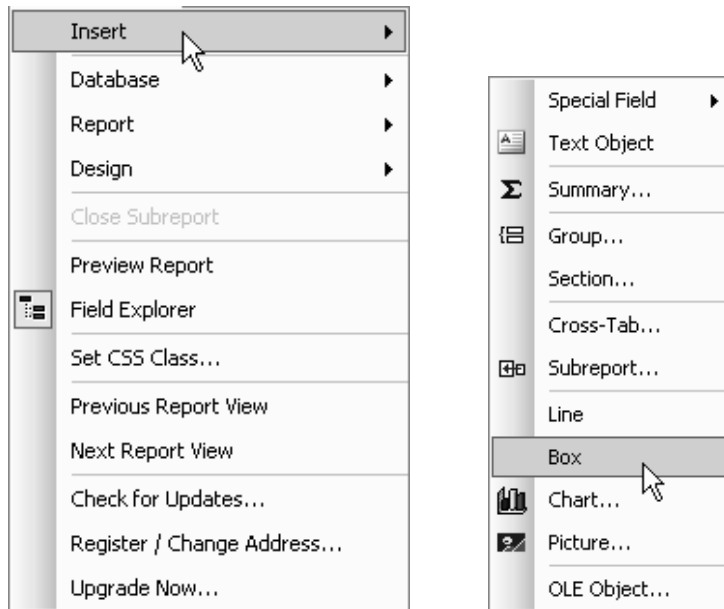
Insert
Database
Report
Design
Close Subreport
Preview Report
Field Explorer
Set CSS Class...
Previous Report View
Next Report View
Check for Updates...
Register / Change Address...
Upgrade Now...

Special Field
Text Object
Summary...
Group...
Section...
Cross-Tab...
Subreport...
Line
Box
Chart...
Picture...
OLE Object...